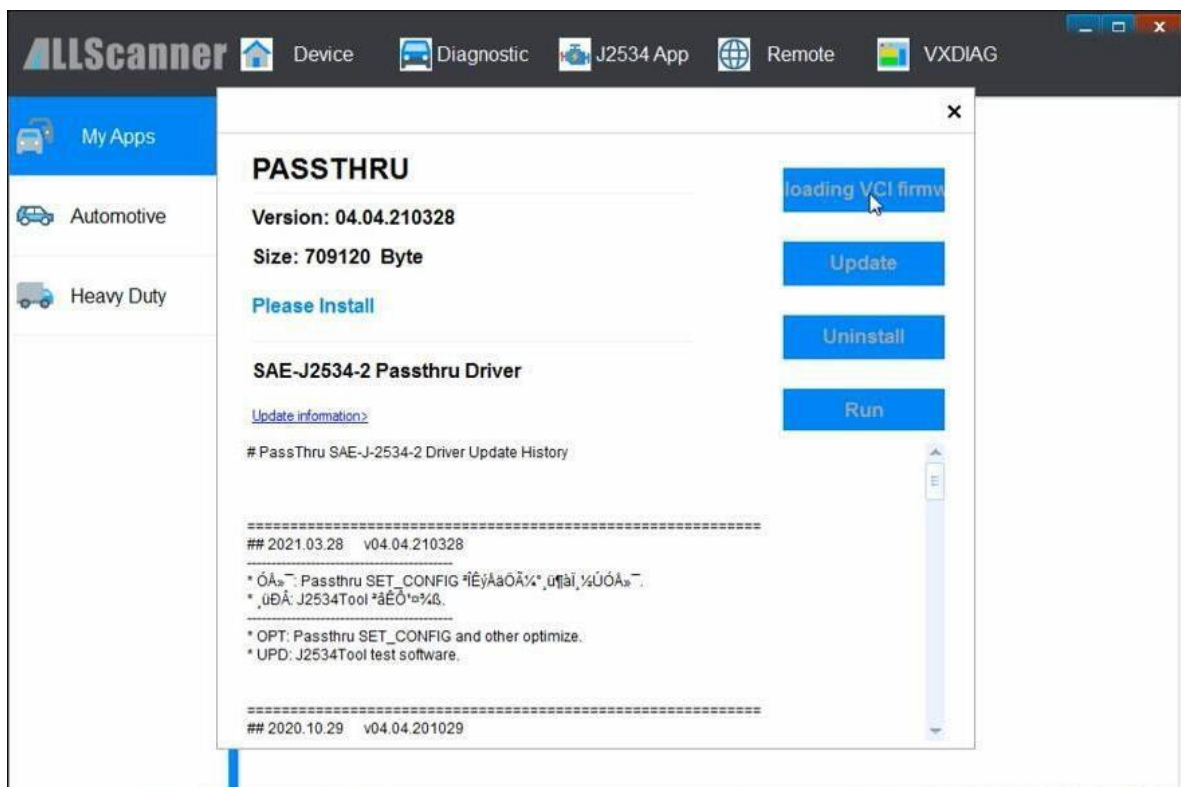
ALLScanner Device Diagnostic J2534 App Remote VXDIAG

My Apps
Automotive
Heavy Duty

×

PASSTHRU
Version: 04.04.210328
Size: 709120 Byte
Please Install

SAE-J2534-2 Passthru Driver

Update information>

# PassThru SAE-J-2534-2 Driver Update History

============================================================
## 2021.03.28 v04.04.210328
------------------------------------------
* ÓÅ»¯: Passthru SET_CONFIG ²ÎÊýÅäÖÃ¼°¸üÐÂ¸½ÚÓÅ»¯.
* ¸üÐÂ: J2534Tool ²âÊÔ¹¤¾ß.
------------------------------------------
* OPT: Passthru SET_CONFIG and other optimize.
* UPD: J2534Tool test software.

============================================================
## 2020.10.29 v04.04.201029

loading VCI firmw
Update
Uninstall
Run